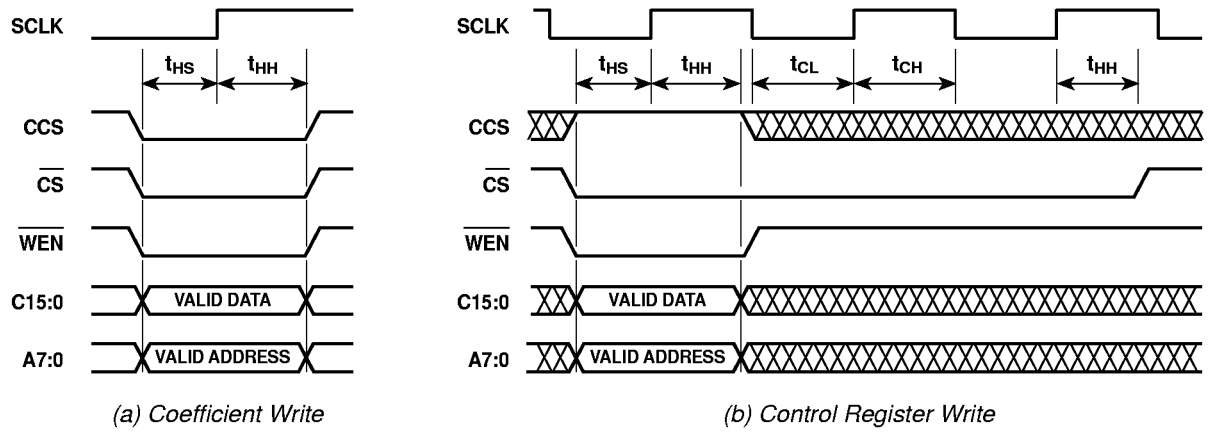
SCLK
$t_{HS}$ $t_{HH}$
CCS
$\overline{CS}$
$\overline{WEN}$
C15:0
VALID DATA
A7:0
VALID ADDRESS

(a) Coefficient Write

SCLK
$t_{HS}$ $t_{HH}$ $t_{CL}$ $t_{CH}$ $t_{HH}$
CCS
$\overline{CS}$
$\overline{WEN}$
C15:0
VALID DATA
A7:0
VALID ADDRESS

(b) Control Register Write